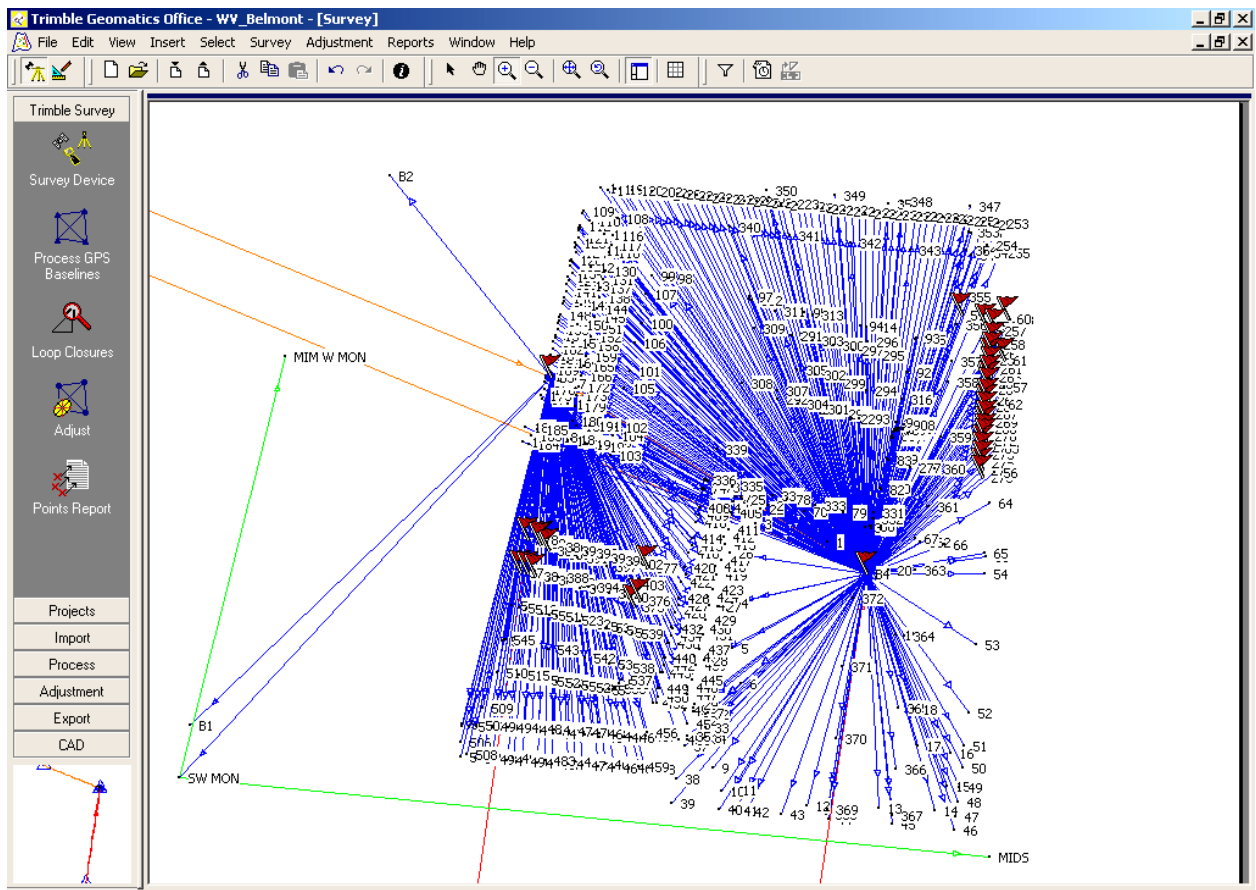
Trimble Geomatics Office - WV_Belmont - [Survey]

File Edit View Insert Select Survey Adjustment Reports Window Help

Trimble Survey

Survey Device

Process GPS Baselines

Loop Closures

Adjust

Points Report

Projects

Import

Process

Adjustment

Export

CAD

B2

MIM W MON

B1

SW MON

MIDS

350

349

348

347

253

340

341

342

343

355

64

65

54

53

52

51

50

49

48

47

46

361

363

372

364

371

370

369

367

366

339

336

335

333

331

308

309

307

101

105

106

107

100

102

103

185

509

508

38

39

43

9

1

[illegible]